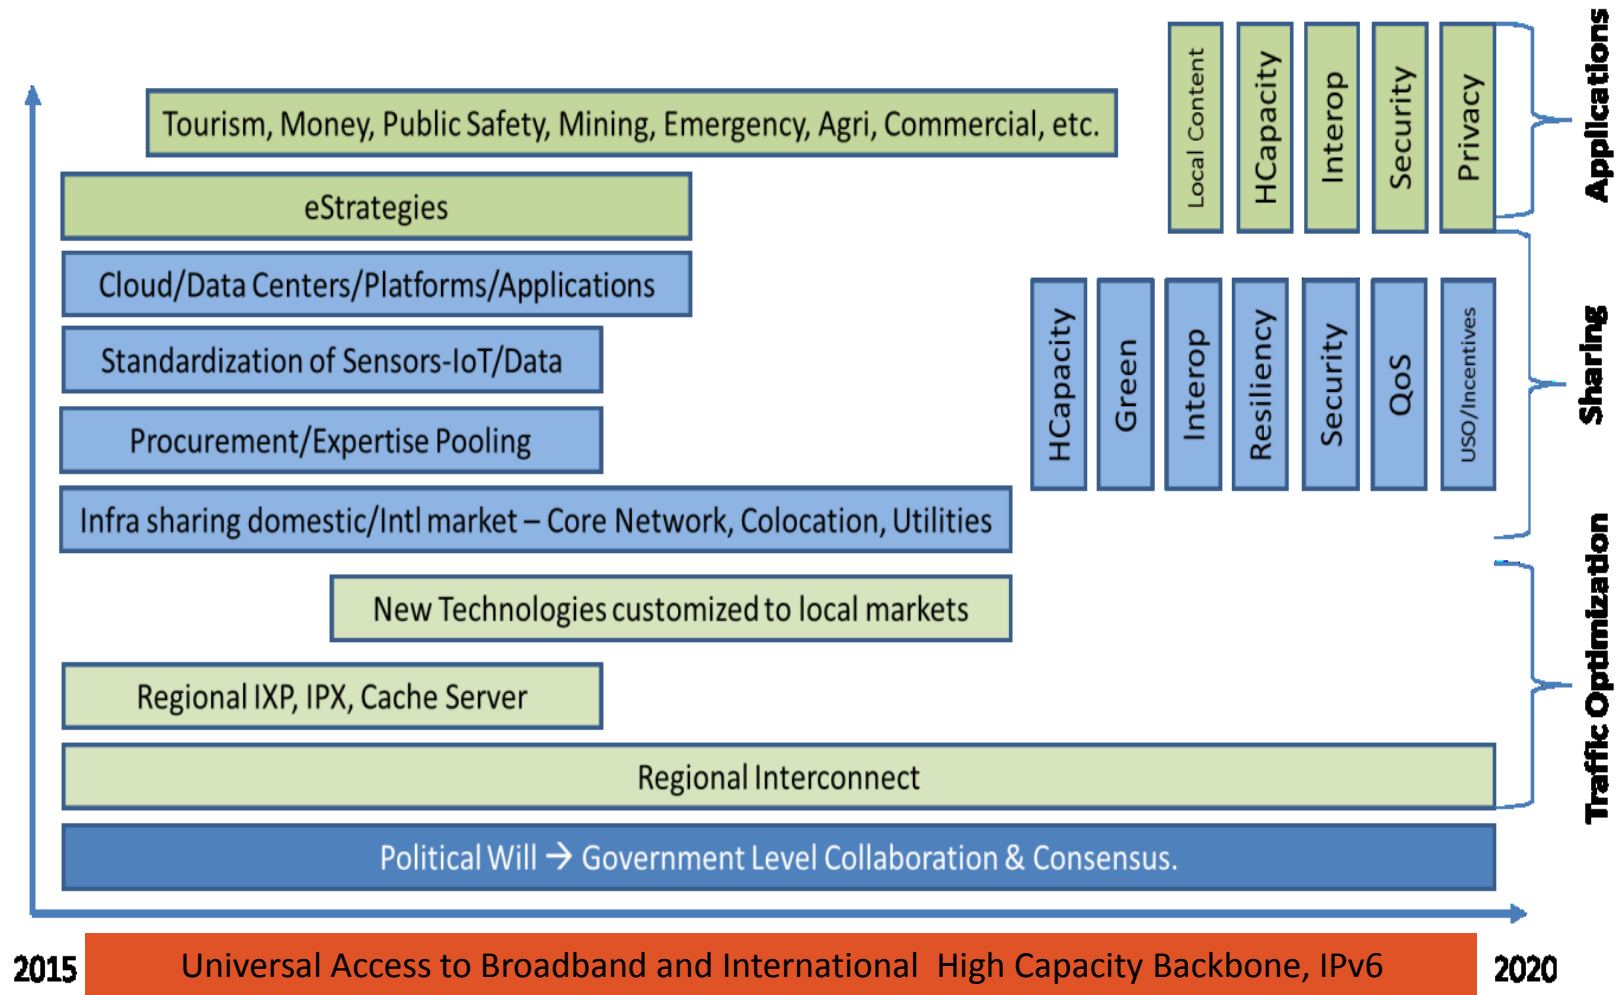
Tourism, Money, Public Safety, Mining, Emergency, Agri, Commercial, etc.

eStrategies

Cloud/Data Centers/Platforms/Applications

Standardization of Sensors-IoT/Data

Procurement/Expertise Pooling

Infra sharing domestic/Intl market – Core Network, Colocation, Utilities

New Technologies customized to local markets

Regional IXP, IPX, Cache Server

Regional Interconnect

Political Will → Government Level Collaboration & Consensus.

Local Content
HCapacity
Interop
Security
Privacy

Applications

HCapacity
Green
Interop
Resiliency
Security
QoS
USO/Incentives

Sharing

Traffic Optimization

2015
Universal Access to Broadband and International High Capacity Backbone, IPv6
2020